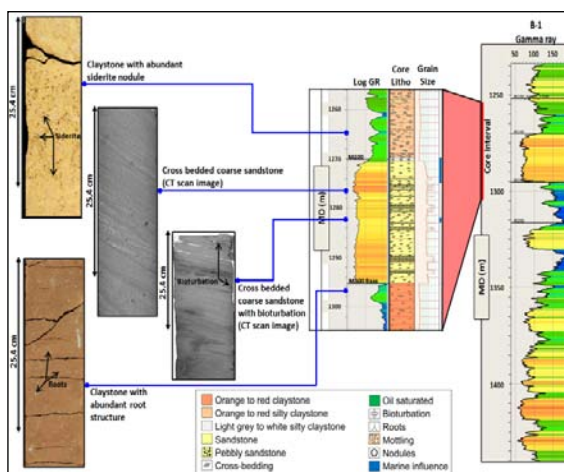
25.4 cm

Siderite

Claystone with abundant siderite nodule

25.4 cm

Cross bedded coarse sandstone (CT scan image)

25.4 cm

Bioturbation

Cross bedded coarse sandstone with bioturbation (CT scan image)

25.4 cm

Roots

Claystone with abundant root structure

Log GR

Core Litho

Grain Size

MD (m)

1260

1270

1280

1290

1300

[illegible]

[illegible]

B-1

Gamma ray

50 100 150

1250

1300

1350

1400

Core Interval

MD (m)

Orange to red claystone

Orange to red silty claystone

Light grey to white silty claystone

Sandstone

Pebbly sandstone

Cross-bedding

Oil saturated

Bioturbation

Roots

Mottling

Nodules

Marine influence